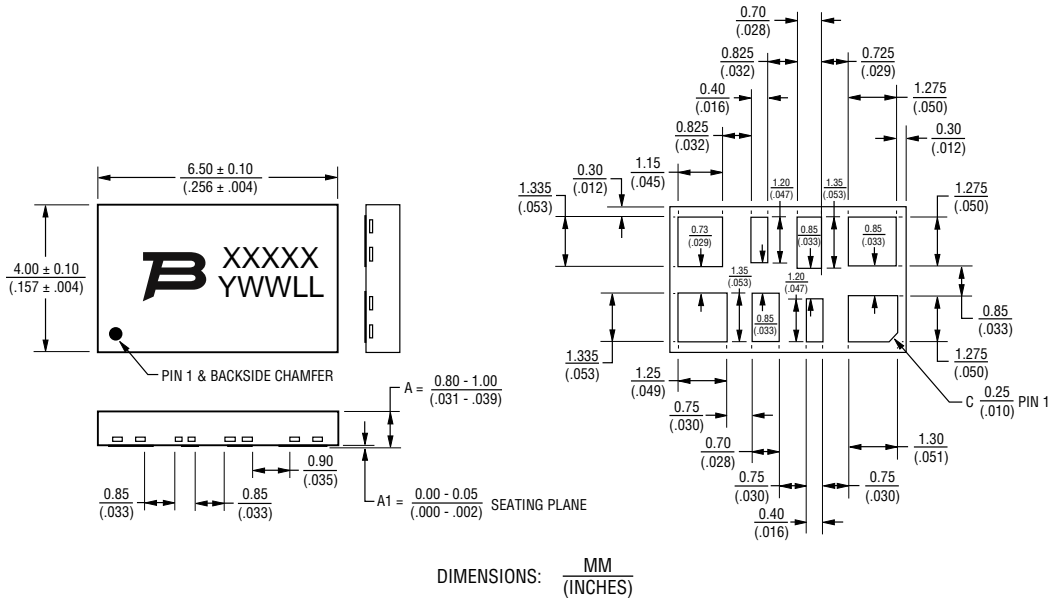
6.50 ± 0.10
(.256 ± .004)

4.00 ± 0.10
(.157 ± .004)

XXXXX
YWWLL

PIN 1 & BACKSIDE CHAMFER

A = $\frac{0.80 - 1.00}{(.031 - .039)}$

0.90
(.035)

0.85
(.033)

0.85
(.033)

A1 = $\frac{0.00 - 0.05}{(.000 - .002)}$ SEATING PLANE

0.70
(.028)

0.825
(.032)

0.725
(.029)

0.40
(.016)

1.275
(.050)

0.825
(.032)

0.30
(.012)

0.30
(.012)

1.15
(.045)

1.20
(.047)

1.35
(.053)

1.335
(.053)

1.275
(.050)

0.73
(.029)

0.85
(.033)

0.85
(.033)

1.35
(.053)

1.20
(.047)

0.85
(.033)

0.85
(.033)

1.335
(.053)

1.275
(.050)

1.25
(.049)

C $\frac{0.25}{(.010)}$ PIN 1

0.75
(.030)

0.70
(.028)

1.30
(.051)

0.75
(.030)

0.75
(.030)

0.40
(.016)

DIMENSIONS: $\frac{MM}{(INCHES)}$